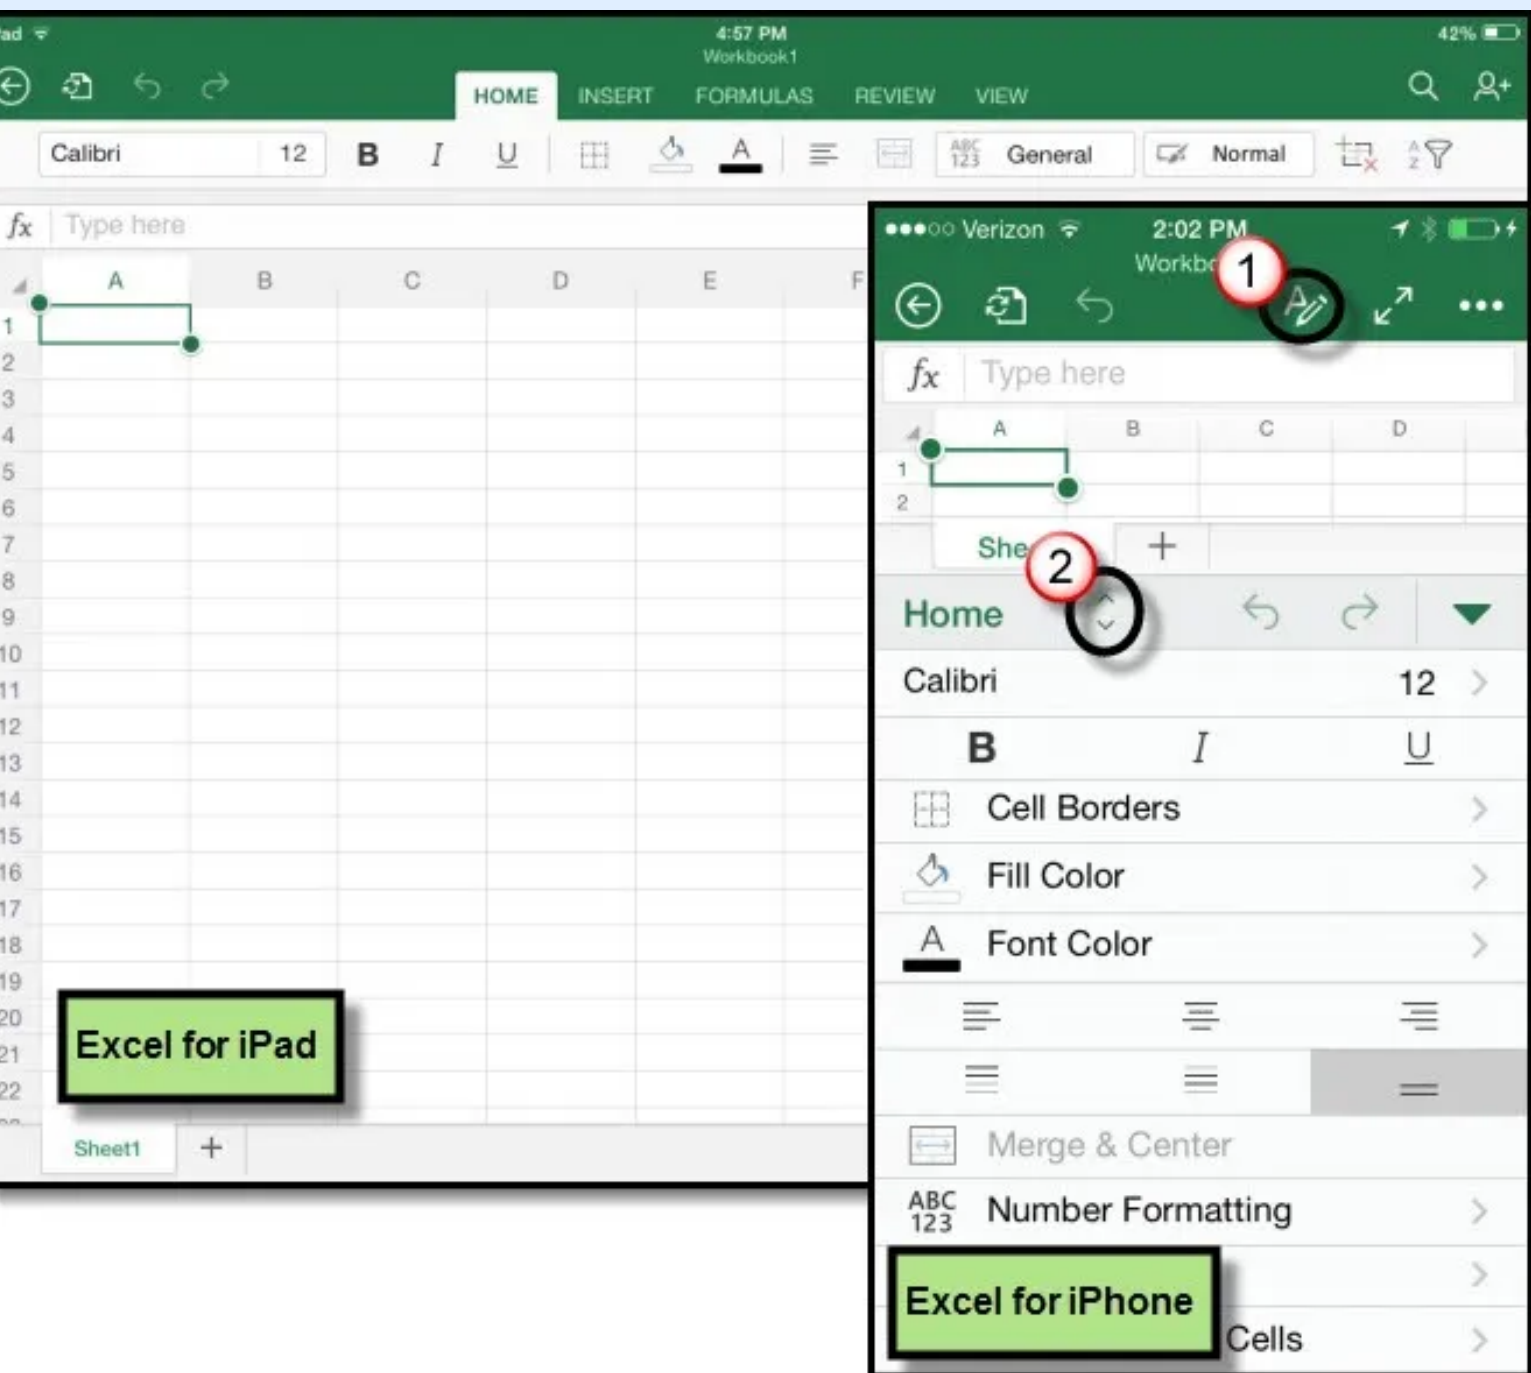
iPad
4:57 PM
Workbook1
42%

HOME INSERT FORMULAS REVIEW VIEW

Calibri 12 B I U

General

Normal

$fx$ Type here

A B C D E F

1
2
3
4
5
6
7
8
9
10
11
12
13
14
15
16
17
18
19
20
21
22

Excel for iPad

Sheet1 +

●●●○○ Verizon 2:02 PM
Workbo
1

$fx$ Type here

A B C D
1
2

She
2
+

Home

Calibri 12

B I U

Cell Borders

Fill Color

Font Color

Merge & Center

ABC 123 Number Formatting

Excel for iPhone

Cells